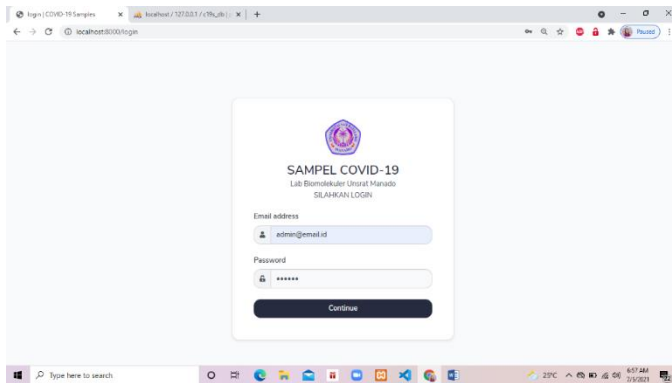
login | COVID-19 Samples
localhost / 127.0.0.1 / c19s_db | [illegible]
+
localhost:8000/login
Paused

SAMPEL COVID-19
Lab Biomolekuler Unsrat Manado
SILAHKAN LOGIN

Email address
admin@email.id

Password
••••••

Continue

Type here to search
25°C
6:57 AM
7/3/2021